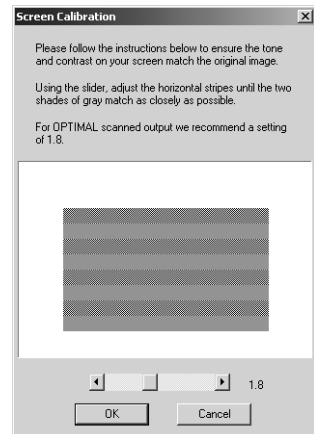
Screen Calibration

Please follow the instructions below to ensure the tone and contrast on your screen match the original image.

Using the slider, adjust the horizontal stripes until the two shades of gray match as closely as possible.

For OPTIMAL scanned output we recommend a setting of 1.8.

1.8

OK

Cancel